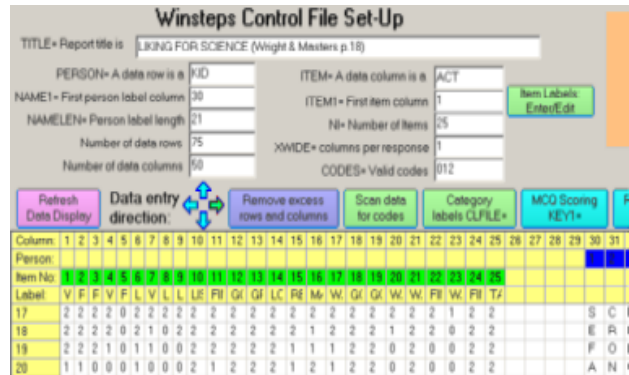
Winsteps Control File Set-Up

TITLE= Report title is LIKING FOR SCIENCE (Wright & Masters p.18)

PERSON= A data row is a KID
NAME1= First person label column 30
NAMELEN= Person label length 21
Number of data rows 75
Number of data columns 50

ITEM= A data column is a ACT
ITEM1= First item column 1
NI= Number of items 25
XWIDE= columns per response 1
CODES= Valid codes 012

Item Labels: Enter/Edit

Refresh Data Display
Data entry direction:
Remove excess rows and columns
Scan data for codes
Category labels CLFILE=
MCQ Scoring KEY1=

| Column: | 1 | 2 | 3 | 4 | 5 | 6 | 7 | 8 | 9 | 10 | 11 | 12 | 13 | 14 | 15 | 16 | 17 | 18 | 19 | 20 | 21 | 22 | 23 | 24 | 25 | 26 | 27 | 28 | 29 | 30 | 31 |
|---|---|---|---|---|---|---|---|---|---|---|---|---|---|---|---|---|---|---|---|---|---|---|---|---|---|---|---|---|---|---|---|
| Person: | | | | | | | | | | | | | | | | | | | | | | | | | | | | | | | |
| Item No: | 1 | 2 | 3 | 4 | 5 | 6 | 7 | 8 | 9 | 10 | 11 | 12 | 13 | 14 | 15 | 16 | 17 | 18 | 19 | 20 | 21 | 22 | 23 | 24 | 25 | | | | | | |
| Label: | V | F | F | V | F | L | V | L | L | U | Fi | G | G | L | R | M | W | G | G | W | W | Fi | W | Fi | T | | | | | | |
| 17 | 2 | 2 | 2 | 2 | 0 | 2 | 2 | 2 | 2 | 2 | 2 | 2 | 2 | 2 | 2 | 2 | 2 | 2 | 2 | 2 | 2 | 2 | 1 | 2 | 2 | | | | | S | C |
| 18 | 2 | 2 | 2 | 2 | 0 | 2 | 1 | 0 | 2 | 2 | 2 | 2 | 2 | 2 | 2 | 1 | 2 | 2 | 2 | 1 | 2 | 2 | 0 | 2 | 2 | | | | | E | R |
| 19 | 2 | 2 | 2 | 1 | 0 | 1 | 1 | 0 | 0 | 2 | 2 | 2 | 2 | 2 | 1 | 1 | 1 | 2 | 2 | 0 | 2 | 0 | 0 | 2 | 2 | | | | | F | O |
| 20 | 1 | 1 | 0 | 0 | 1 | 0 | 0 | 0 | 2 | 1 | 2 | 2 | 2 | 2 | 2 | 0 | 2 | 2 | 2 | 0 | 2 | 0 | 0 | 2 | 2 | | | | | A | N |